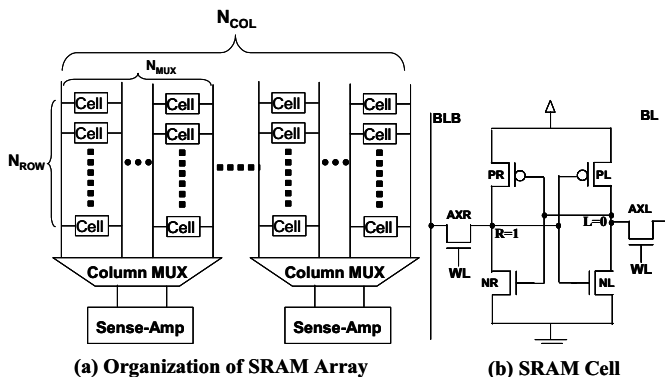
$N_{COL}$

$N_{MUX}$

$N_{ROW}$

Cell Cell Cell Cell

Cell Cell Cell Cell

Cell Cell Cell Cell

Column MUX

Column MUX

Sense-Amp

Sense-Amp

(a) Organization of SRAM Array

BLB

BL

PR

PL

AXR

R=1

L=0

AXL

WL

WL

NR

NL

(b) SRAM Cell